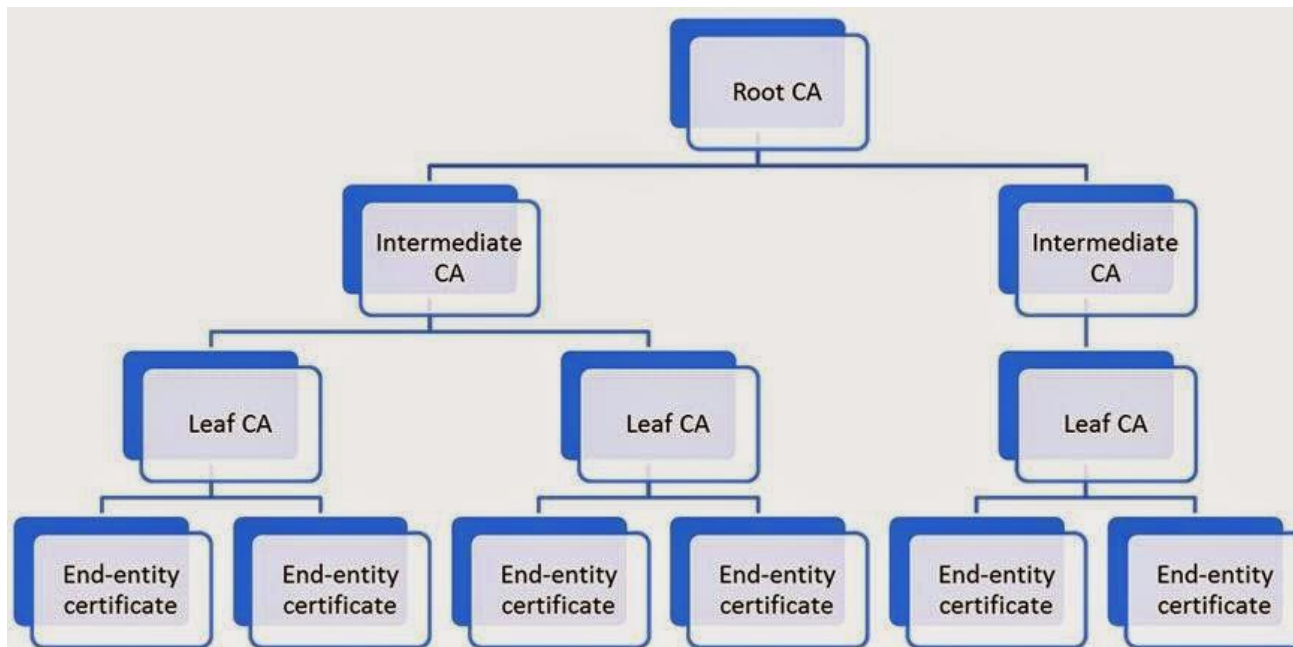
Root CA

Intermediate CA

Intermediate CA

Leaf CA

Leaf CA

Leaf CA

End-entity certificate

End-entity certificate

End-entity certificate

End-entity certificate

End-entity certificate

End-entity certificate